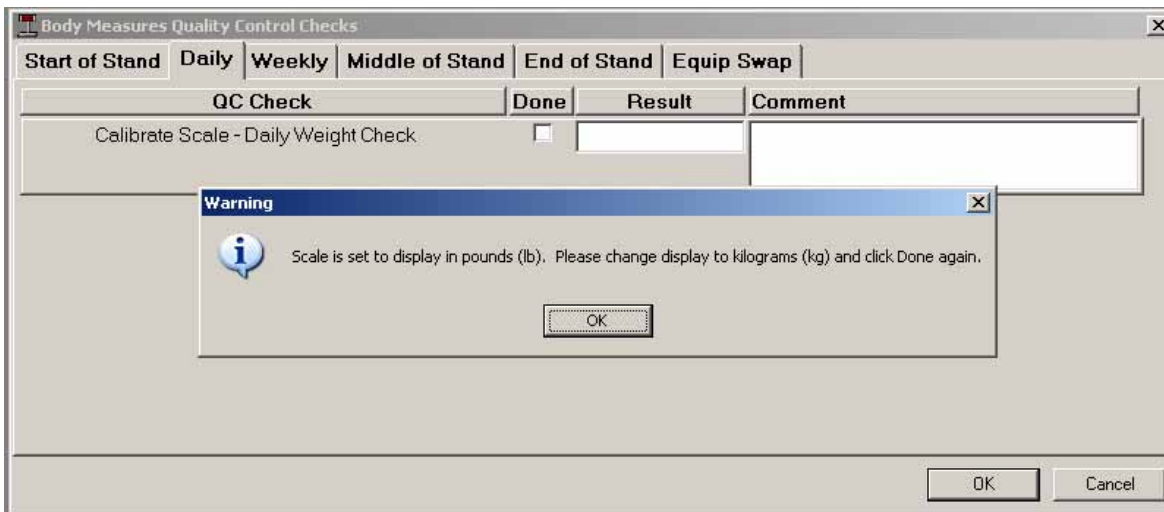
Body Measures Quality Control Checks

Start of Stand | Daily | Weekly | Middle of Stand | End of Stand | Equip Swap

| QC Check | Done | Result | Comment |
|---|---|---|---|
| Calibrate Scale - Daily Weight Check | | | |

Warning

Scale is set to display in pounds (lb). Please change display to kilograms (kg) and click Done again.

OK

OK
Cancel